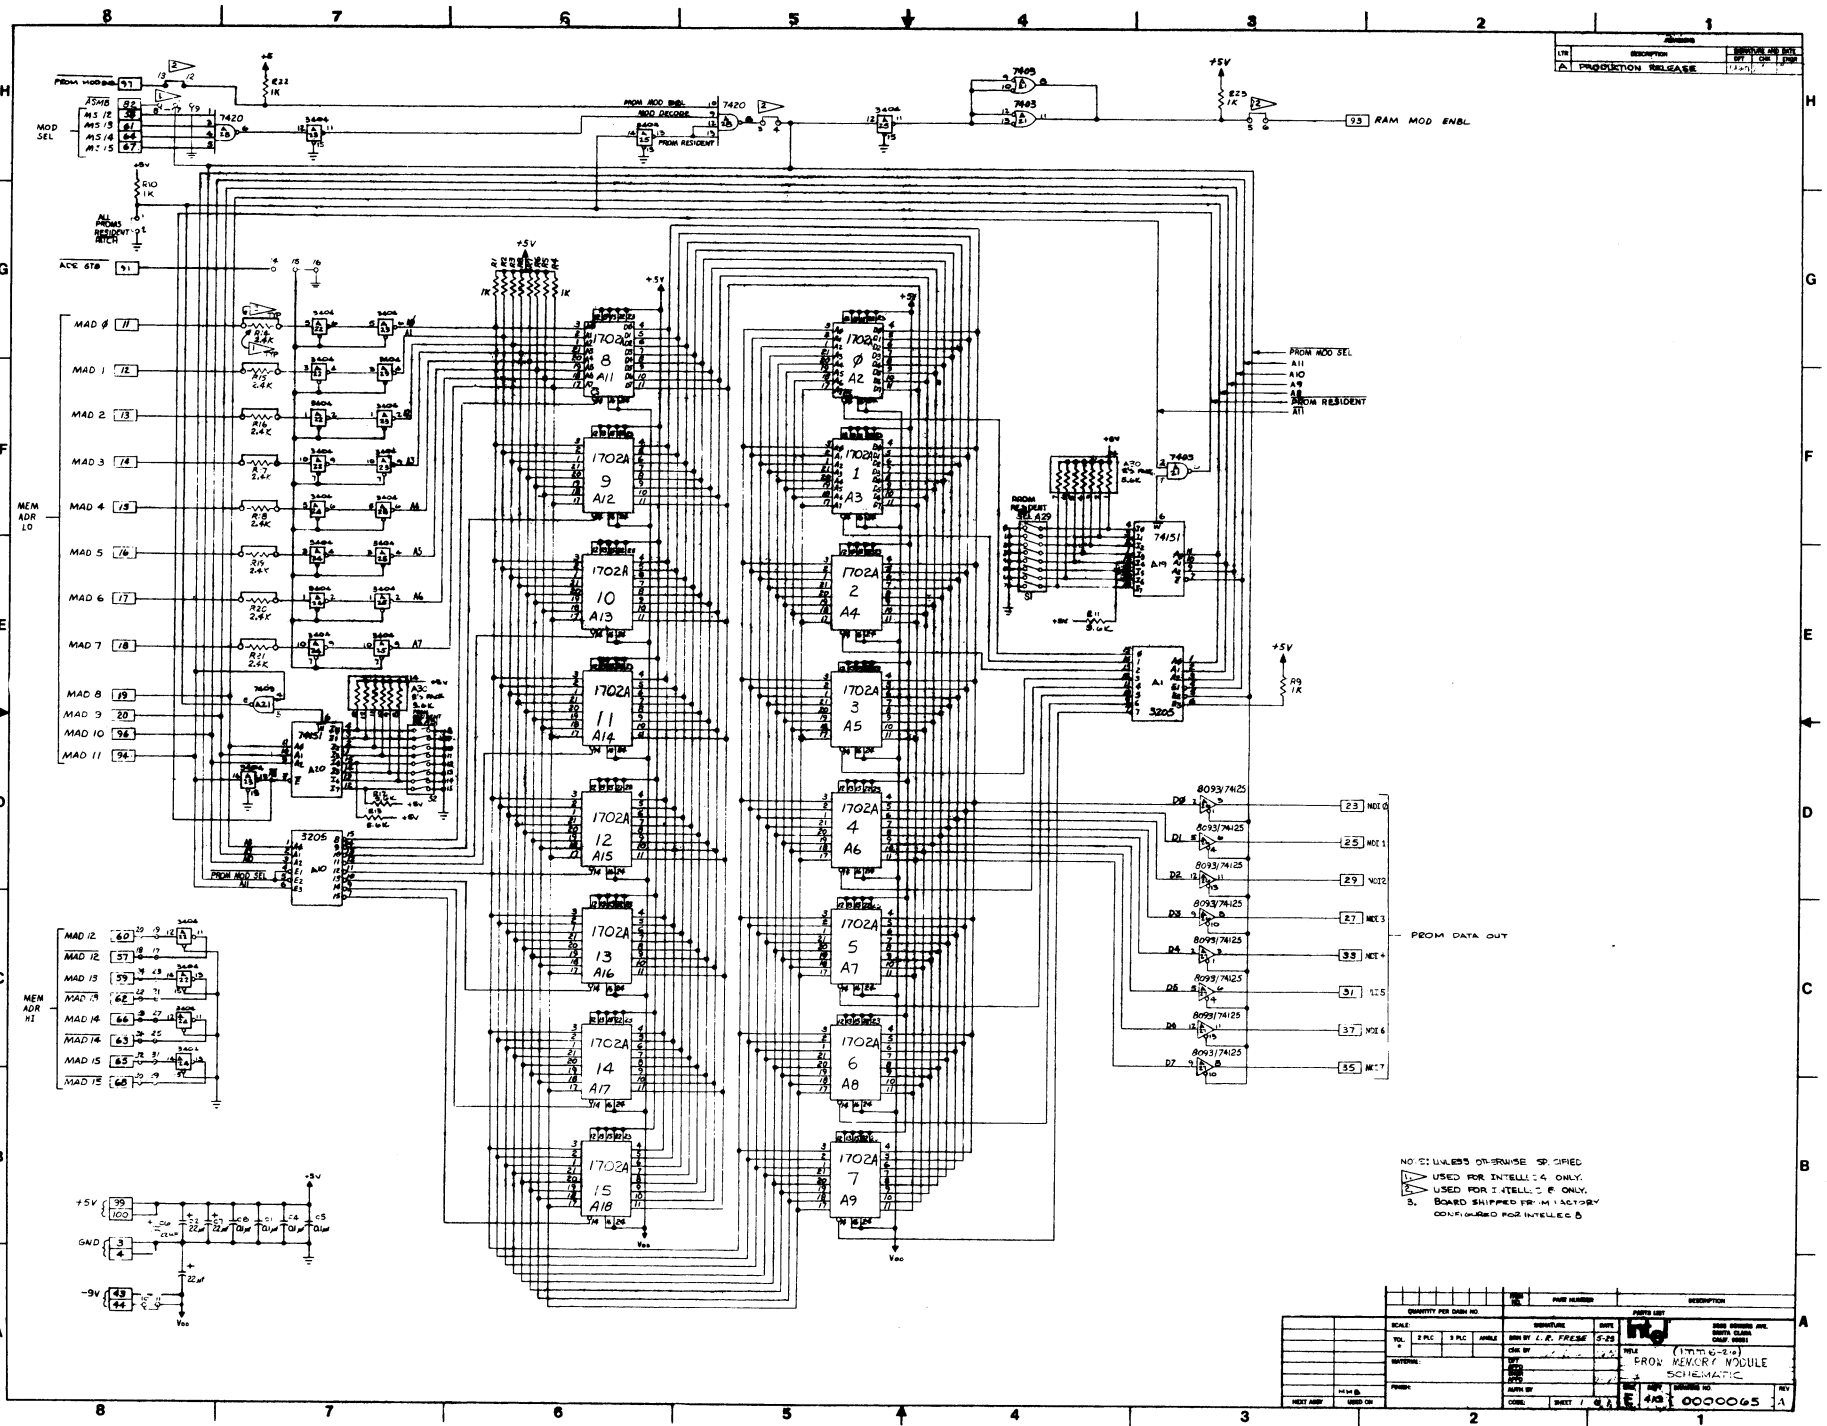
8 7 6 5 4 3 2 1

REVISIONS
LTR DESCRIPTION
A PRODUCTION RELEASE

H G F E D C B A

FROM MOD SEL 97
ASMB 82
MS 12 38
MS 13 81
MS 14 64
MS 15 67
MOD SEL

7420
3404
R22 1K
+5V

FROM MOD ENBL
MOD DECODE
FROM RESIDENT
7420
7403
7403
R23 1K
+5V
93 RAM MOD ENBL

R10 1K
+5V
ALL PROMS RESIDENT PATCH

ACE STB 91

MAD Ø 11
MAD 1 12
MAD 2 13
MAD 3 14
MAD 4 15
MAD 5 16
MAD 6 17
MAD 7 18
MAD 8 19
MAD 9 20
MAD 10 96
MAD 11 94
MEM ADR LO

R16 2.4K
R15 2.4K
R16 2.4K
R17 2.4K
R18 2.4K
R19 2.4K
R20 2.4K
R21 2.4K

A1 A3 A4 A5 A6 A7

7403
74151
A20
A30
3205
A10
FROM MOD SEL
A11

MAD 12 60
MAD 12 57
MAD 13 59
MAD 13 62
MAD 14 66
MAD 14 63
MAD 15 65
MAD 15 68
MEM ADR HI

+5V 99 100
GND 3 4
-9V 43 44
22µf
.01µf
Voo

+5V
1K 1K

1702 8 A11
1702A 9 A12
1702A 10 A13
1702A 11 A14
1702A 12 A15
1702A 13 A16
1702A 14 A17
1702A 15 A18

1702 Ø A2
1702A 1 A3
1702A 2 A4
1702A 3 A5
1702A 4 A6
1702A 5 A7
1702A 6 A8
1702A 7 A9

Voo

PROM MOD SEL
A11
A10
A9
A8
PROM RESIDENT
A11

PROM READOUT SEL A29
S1
7403
74151
A19
A30
R11 5.6K
+5V

A1
3205
R9 1K
+5V

D0 8093/74125 23 MDI 0
D1 8093/74125 25 MDI 1
D2 8093/74125 29 MDI 2
D3 8093/74125 27 MDI 3
D4 8093/74125 33 MDI 4
D5 8093/74125 31 MDI 5
D6 8093/74125 37 MDI 6
D7 8093/74125 35 MDI 7
PROM DATA OUT

NOTE: UNLESS OTHERWISE SPECIFIED
1. USED FOR INTELLEC 4 ONLY.
2. USED FOR INTELLEC 8 ONLY.
3. BOARD SHIPPED FROM FACTORY CONFIGURED FOR INTELLEC 8

QUANTITY PER DASH NO.
PART NUMBER
DESCRIPTION
PARTS LIST
DRN BY L.R. FRESE 5-29
(imm 6-210)
PROM MEMORY MODULE SCHEMATIC
E 4KB 0000065 A
MMB
NEXT ASSY USED ON
SHEET 1